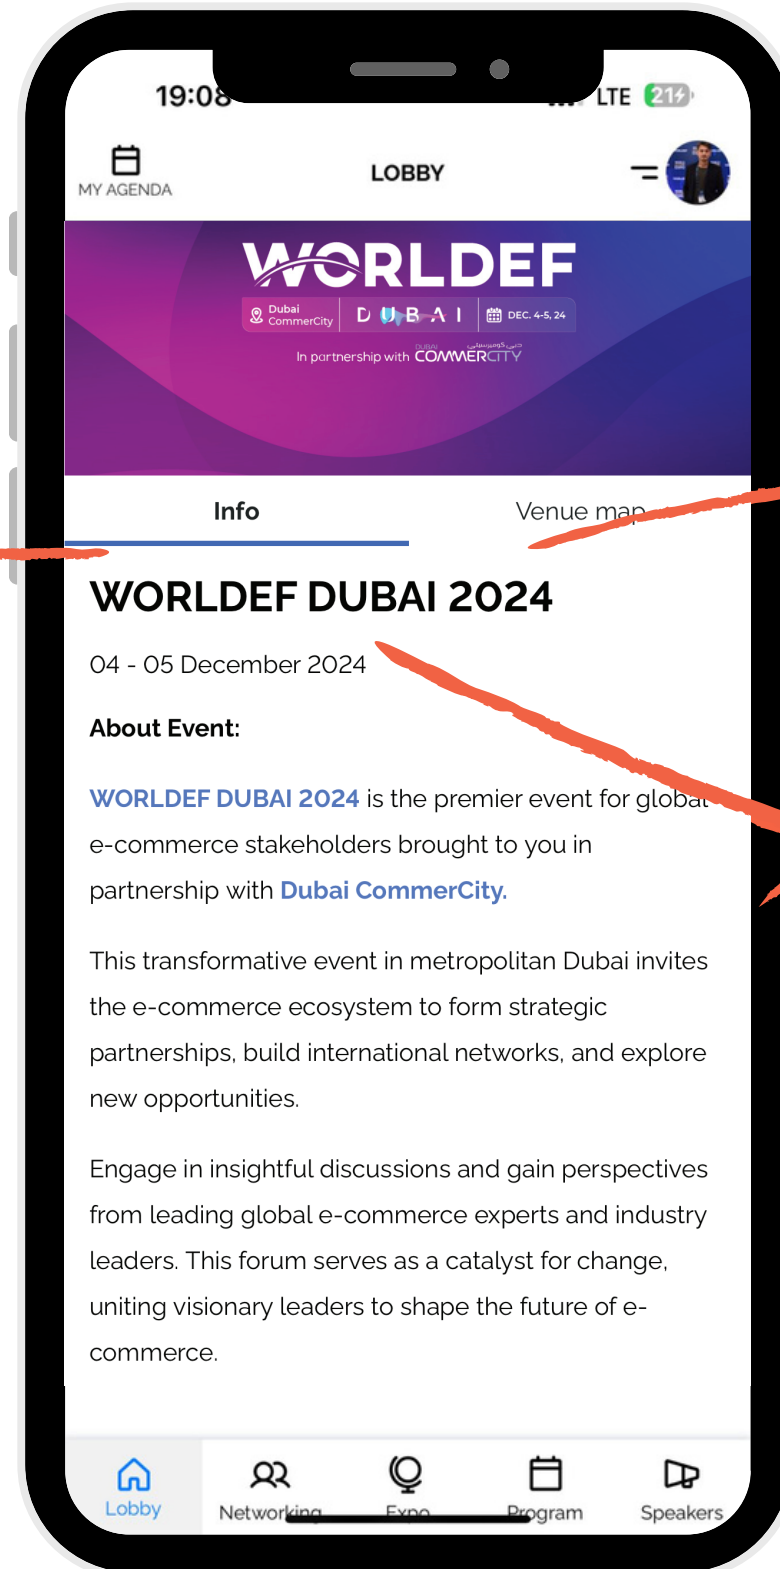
19:08
LTE 21

MY AGENDA
LOBBY

WORLDEF
Dubai CommerCity
DUBAI
DEC. 4-5, 24
In partnership with DUBAI COMMERCITY

Info
Venue map

WORLDEF DUBAI 2024

04 - 05 December 2024

About Event:

WORLDEF DUBAI 2024 is the premier event for global e-commerce stakeholders brought to you in partnership with Dubai CommerCity.

This transformative event in metropolitan Dubai invites the e-commerce ecosystem to form strategic partnerships, build international networks, and explore new opportunities.

Engage in insightful discussions and gain perspectives from leading global e-commerce experts and industry leaders. This forum serves as a catalyst for change, uniting visionary leaders to shape the future of e-commerce.

Lobby
Networking
Expo
Program
Speakers